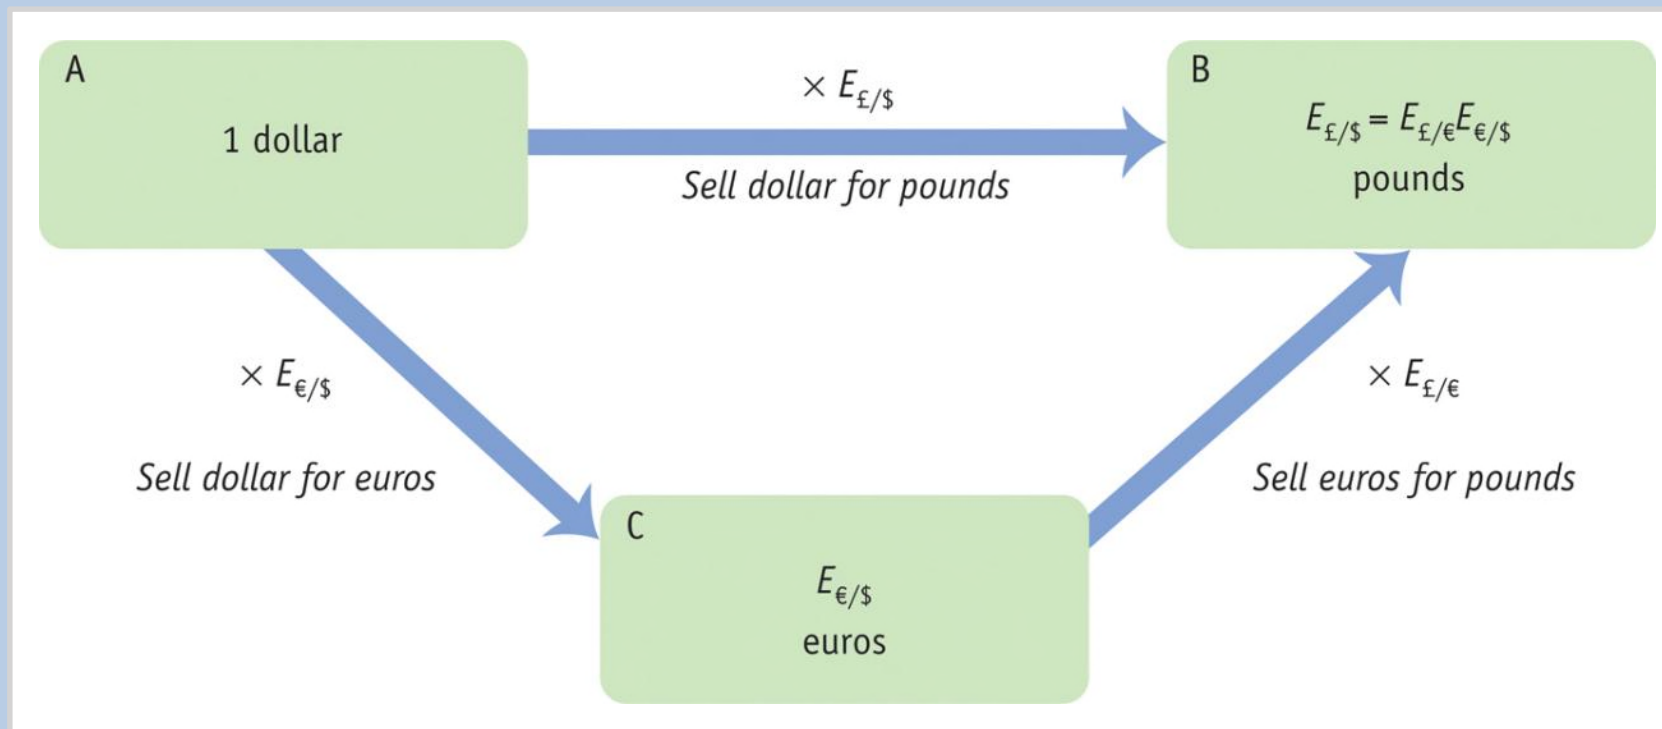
A

1 dollar

$\times E_{£/\$}$

Sell dollar for pounds

B

$E_{£/\$} = E_{£/€}E_{€/\$}$

pounds

$\times E_{€/\$}$

Sell dollar for euros

$\times E_{£/€}$

Sell euros for pounds

C

$E_{€/\$}$

euros